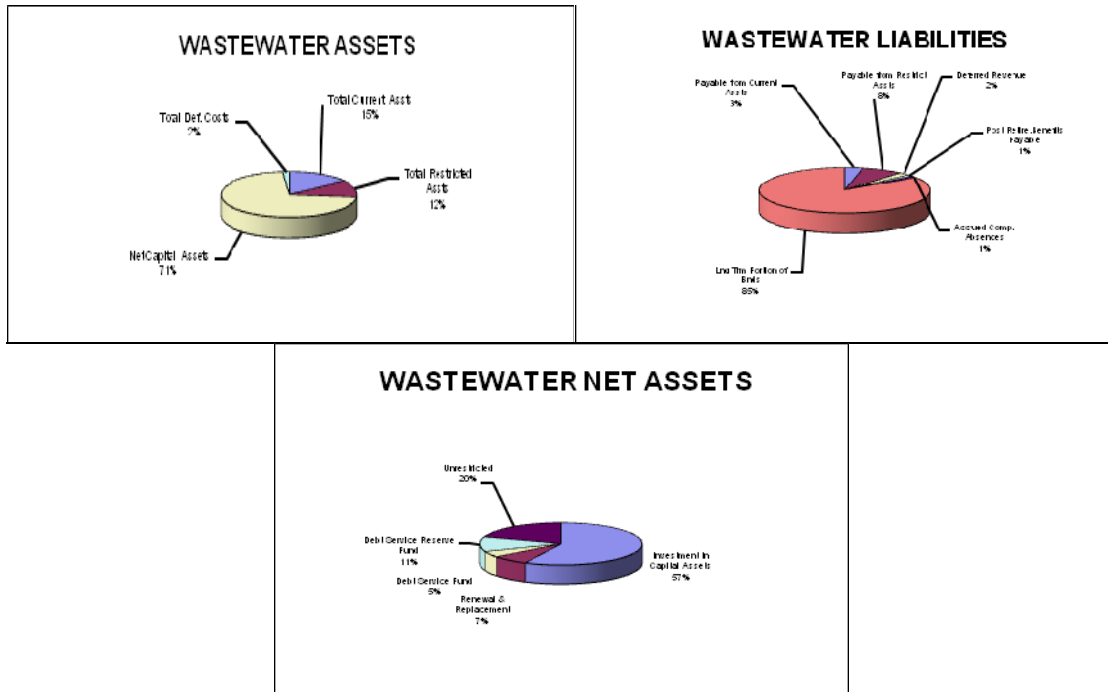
WASTEWATER ASSETS

Total Def. Costs 2%

Total Current Asst 15%

Total Restricted Assts 12%

Net Capital Assets 71%

WASTEWATER LIABILITIES

Payable from Current Assets 3%

Payable from Restrict Assts 8%

Deferred Revenue 2%

Post Retire. Benefits Payable 1%

Accrued Comp. Absences 1%

Lng Trm Portion of Bnds 85%

WASTEWATER NET ASSETS

Unrestricted 20%

Debt Service Reserve Fund 11%

Debt Service Fund 5%

Renewal & Replacement 7%

Investment in Capital Assets 57%